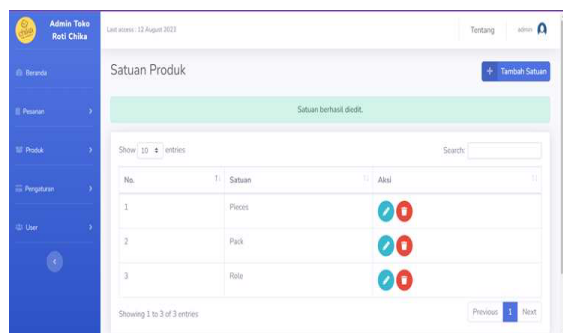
chika

Admin Toko Roti Chika

Last access : 12 August 2023

Tentang

admin

Beranda

Pesanan

Produk

Pengaturan

User

Satuan Produk

+ Tambah Satuan

Satuan berhasil diedit.

Show 10 entries

Search:

| No. | Satuan | Aksi |
|---|---|---|
| 1 | Pieces | |
| 2 | Pack | |
| 3 | Role | |

Showing 1 to 3 of 3 entries

Previous 1 Next